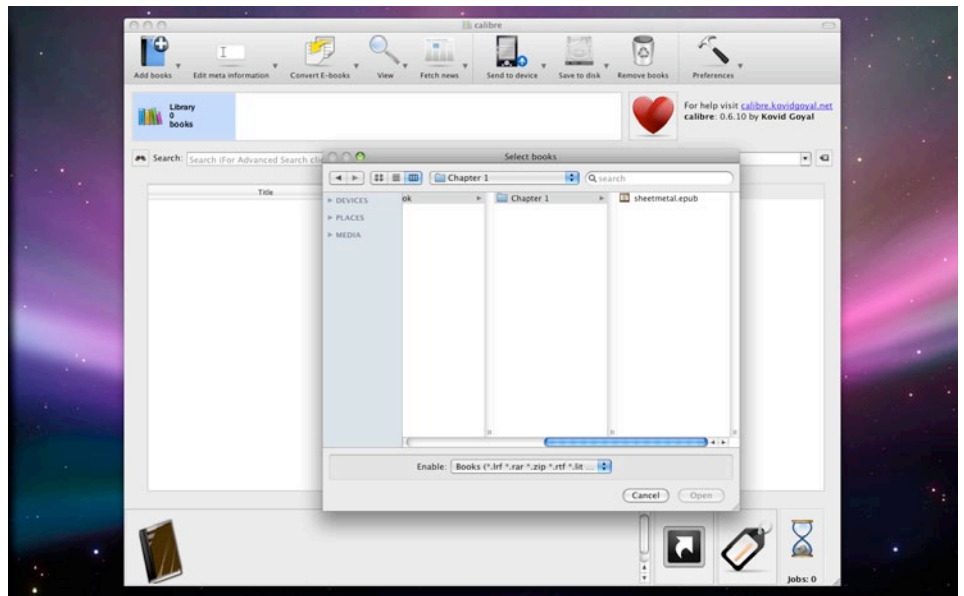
calibre

Add books
Edit meta information
Convert E-books
View
Fetch news
Send to device
Save to disk
Remove books
Preferences

Library
0
books

For help visit calibre.kovidgoyal.net
calibre: 0.6.10 by Kovid Goyal

Search: Search (For Advanced Search cli

Title

Select books

Chapter 1

search

DEVICES
PLACES
MEDIA

ok
Chapter 1
sheetmetal.epub

Enable: Books (*.lrf *.rar *.zip *.rtf *.lit ...

Cancel
Open

Jobs: 0